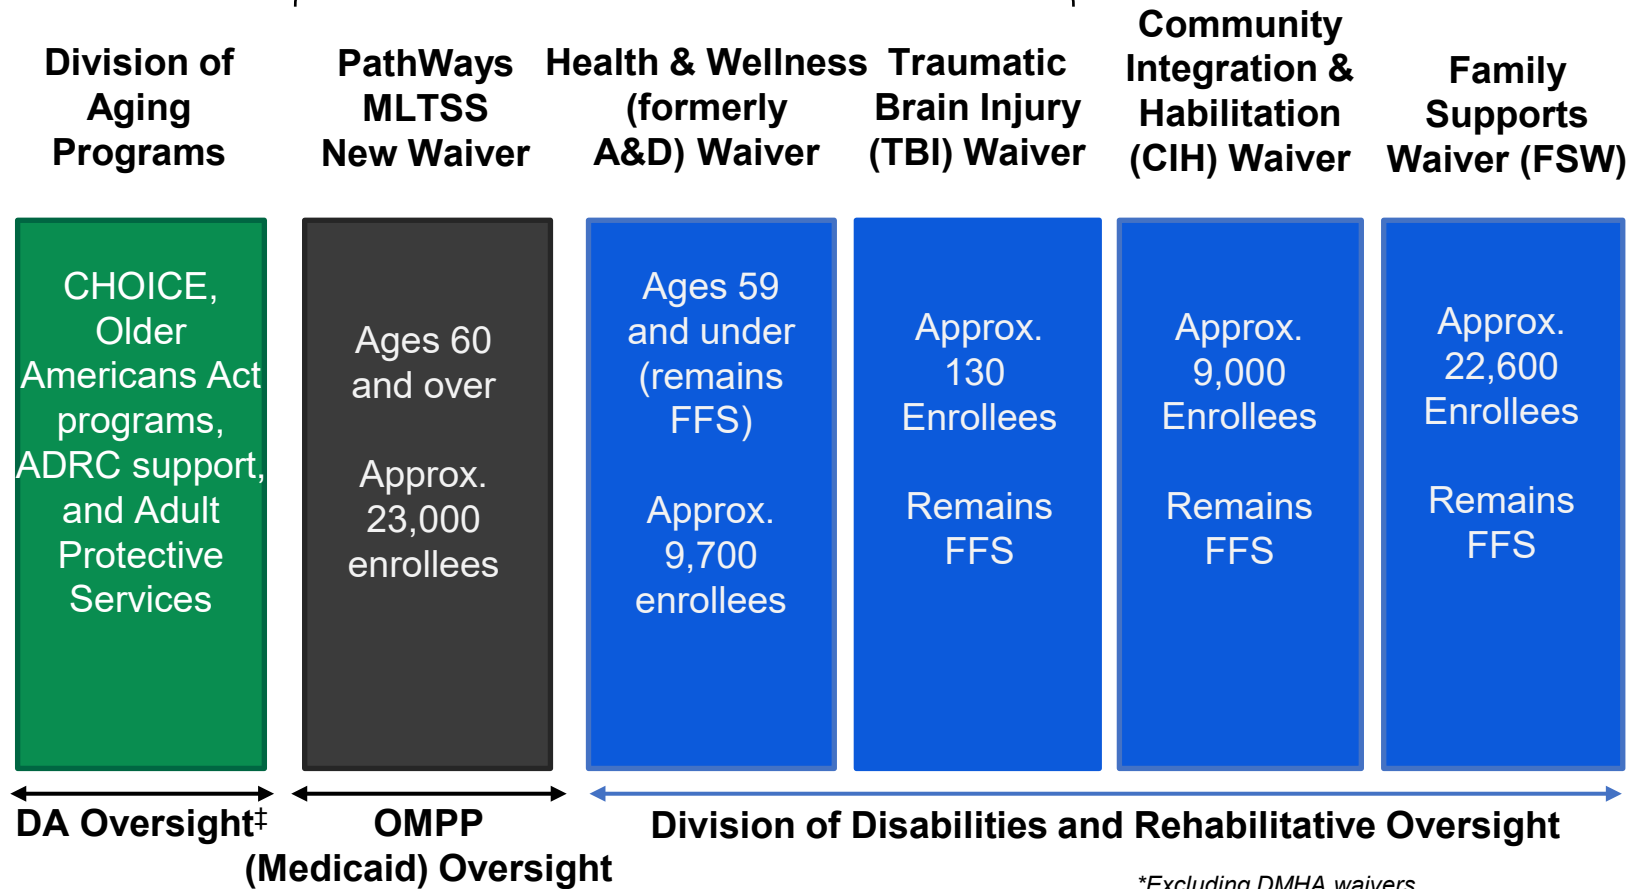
Division of Aging Programs

PathWays MLTSS New Waiver

Health & Wellness (formerly A&D) Waiver

Traumatic Brain Injury (TBI) Waiver

Community Integration & Habilitation (CIH) Waiver

Family Supports Waiver (FSW)

CHOICE, Older Americans Act programs, ADRC support, and Adult Protective Services

Ages 60 and over

Approx. 23,000 enrollees

Ages 59 and under (remains FFS)

Approx. 9,700 enrollees

Approx. 130 Enrollees

Remains FFS

Approx. 9,000 Enrollees

Remains FFS

Approx. 22,600 Enrollees

Remains FFS

DA Oversight‡

OMPP (Medicaid) Oversight

Division of Disabilities and Rehabilitative Oversight

*Excluding DMHA waivers